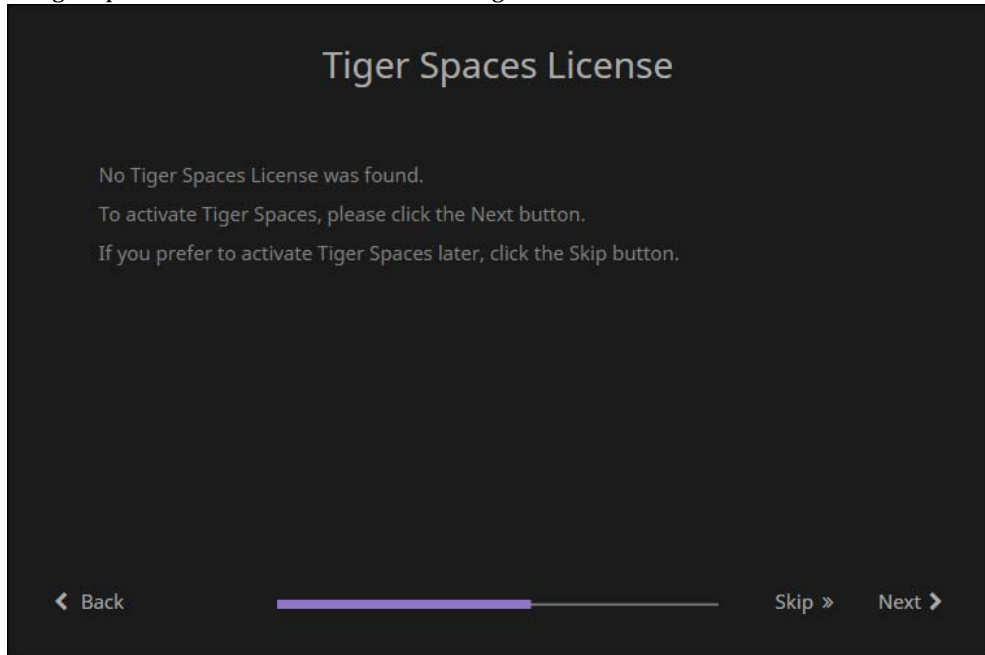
Tiger Spaces License

No Tiger Spaces License was found.

To activate Tiger Spaces, please click the Next button.

If you prefer to activate Tiger Spaces later, click the Skip button.

‹ Back

Skip »

Next ›